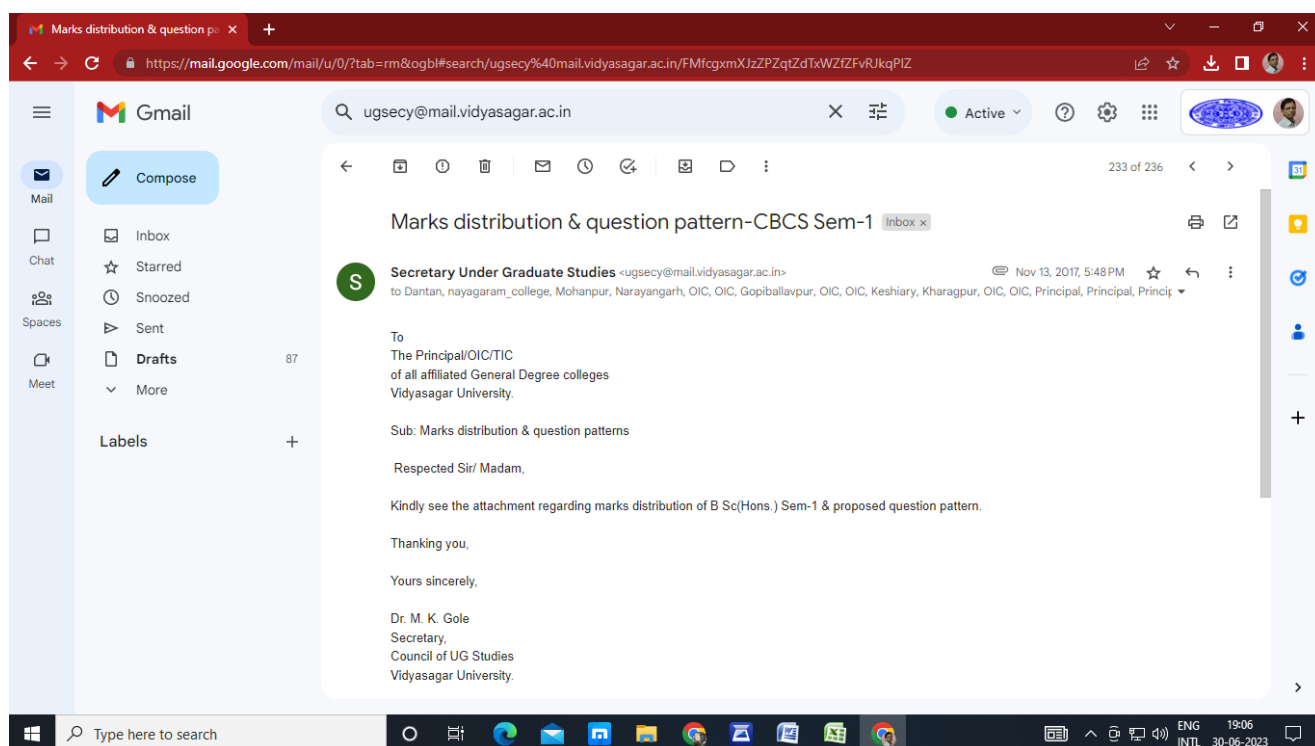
Marks distribution & question pa ×

https://mail.google.com/mail/u/0/?tab=rm&ogbl#search/ugsecy%40mail.vidyasagar.ac.in/FMfcgxmXJzZPZqtZdTxWZfZFvRJkqPlZ

Gmail

ugsecy@mail.vidyasagar.ac.in

Active

Mail
Chat
Spaces
Meet

Compose

Inbox
Starred
Snoozed
Sent
Drafts 87
More

Labels +

233 of 236

Marks distribution & question pattern-CBCS Sem-1 Inbox ×

S

Secretary Under Graduate Studies <ugsecy@mail.vidyasagar.ac.in> Nov 13, 2017, 5:48 PM

to Dantan, nayagaram_college, Mohanpur, Narayangarh, OIC, OIC, Gopiballavpur, OIC, OIC, Keshiary, Kharagpur, OIC, OIC, Principal, Principal, Princip

To
The Principal/OIC/TIC
of all affiliated General Degree colleges
Vidyasagar University.

Sub: Marks distribution & question patterns

Respected Sir/ Madam,

Kindly see the attachment regarding marks distribution of B Sc(Hons.) Sem-1 & proposed question pattern.

Thanking you,

Yours sincerely,

Dr. M. K. Gole
Secretary,
Council of UG Studies
Vidyasagar University.

Type here to search

ENG INTL 19:06 30-06-2023